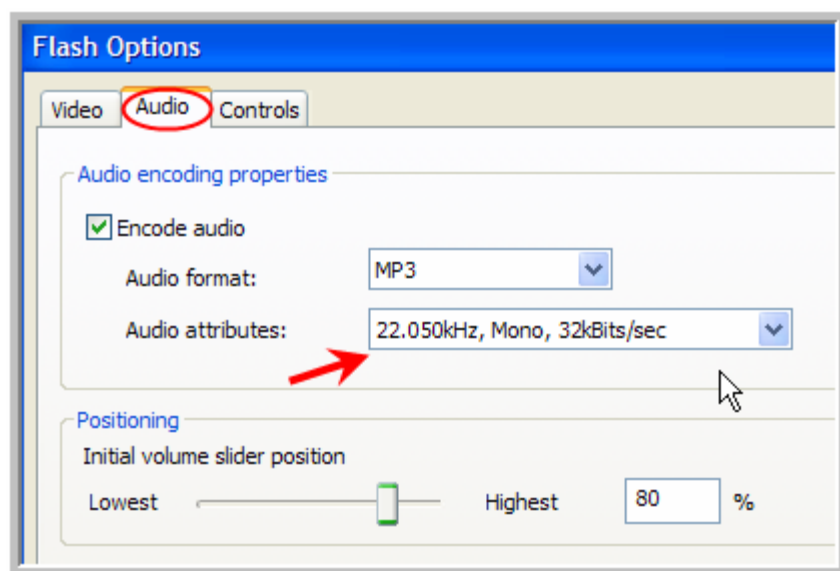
Flash Options

Video Audio Controls

Audio encoding properties

Encode audio

Audio format: MP3

Audio attributes: 22.050kHz, Mono, 32kBits/sec

Positioning

Initial volume slider position

Lowest Highest 80 %